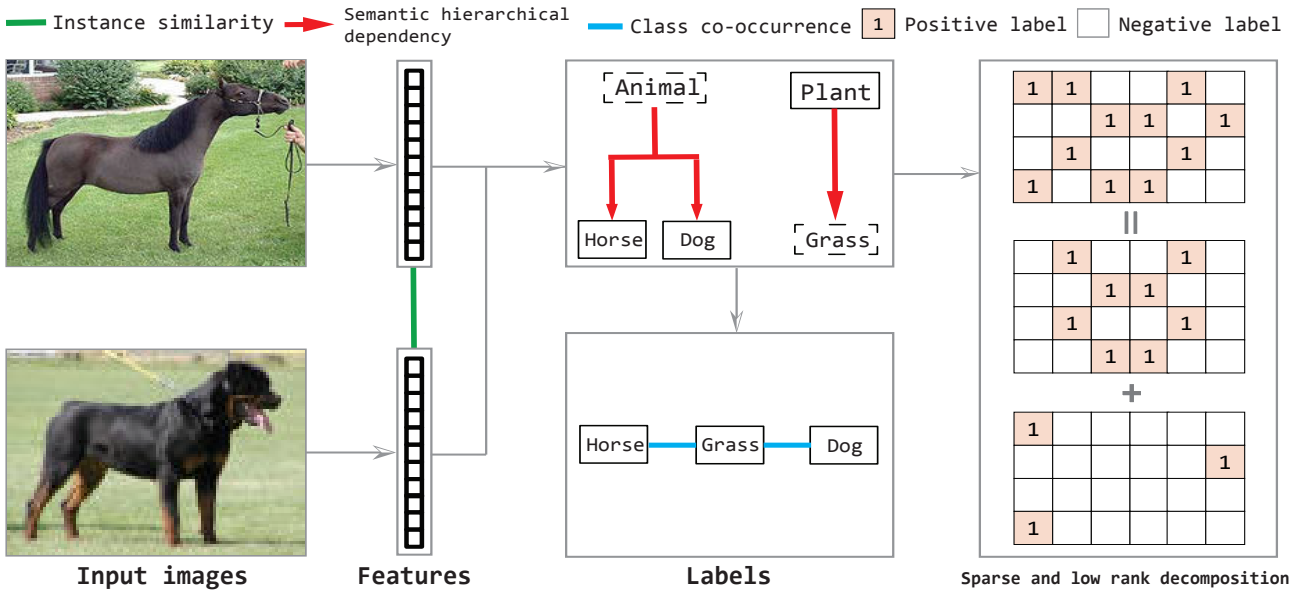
Instance similarity  Semantic hierarchical dependency  Class co-occurrence  1 Positive label  Negative label

Animal  Plant

Horse  Dog  Grass

Horse  Grass  Dog

| 1 | 1 |  |  | 1 |  |
|---|---|---|---|---|---|
|  |  | 1 | 1 |  | 1 |
|  | 1 |  |  | 1 |  |
| 1 |  | 1 | 1 |  |  |

=

|  | 1 |  |  | 1 |  |
|---|---|---|---|---|---|
|  |  | 1 | 1 |  |  |
|  | 1 |  |  | 1 |  |
|  |  | 1 | 1 |  |  |

+

| 1 |  |  |  |  |  |
|---|---|---|---|---|---|
|  |  |  |  |  | 1 |
|  |  |  |  |  |  |
| 1 |  |  |  |  |  |

Input images  Features  Labels  Sparse and low rank decomposition